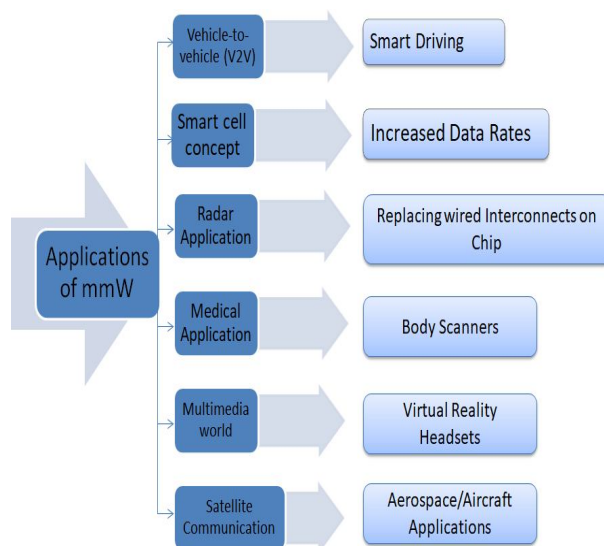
Applications of mmW

Vehicle-to-vehicle (V2V)

Smart Driving

Smart cell concept

Increased Data Rates

Radar Application

Replacing wired Interconnects on Chip

Medical Application

Body Scanners

Multimedia world

Virtual Reality Headsets

Satellite Communication

Aerospace/Aircraft Applications